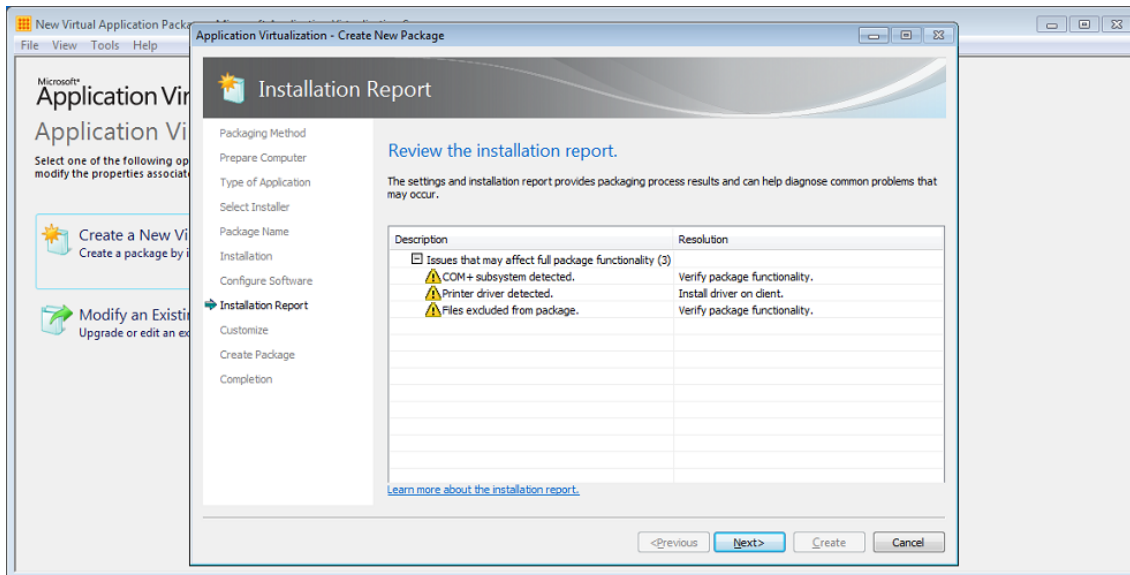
New Virtual Application Packa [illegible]

File View Tools Help

Microsoft®
Application Vir

Application Vi

Select one of the following op
modify the properties associat

Create a New Vi
Create a package by i

Modify an Existi
Upgrade or edit an ex

Application Virtualization - Create New Package

Installation Report

Packaging Method
Prepare Computer
Type of Application
Select Installer
Package Name
Installation
Configure Software
Installation Report
Customize
Create Package
Completion

Review the installation report.

The settings and installation report provides packaging process results and can help diagnose common problems that may occur.

| Description | Resolution |
|---|---|
| Issues that may affect full package functionality (3) | |
| COM+ subsystem detected. | Verify package functionality. |
| Printer driver detected. | Install driver on client. |
| Files excluded from package. | Verify package functionality. |

Learn more about the installation report.

<Previous Next> Create Cancel